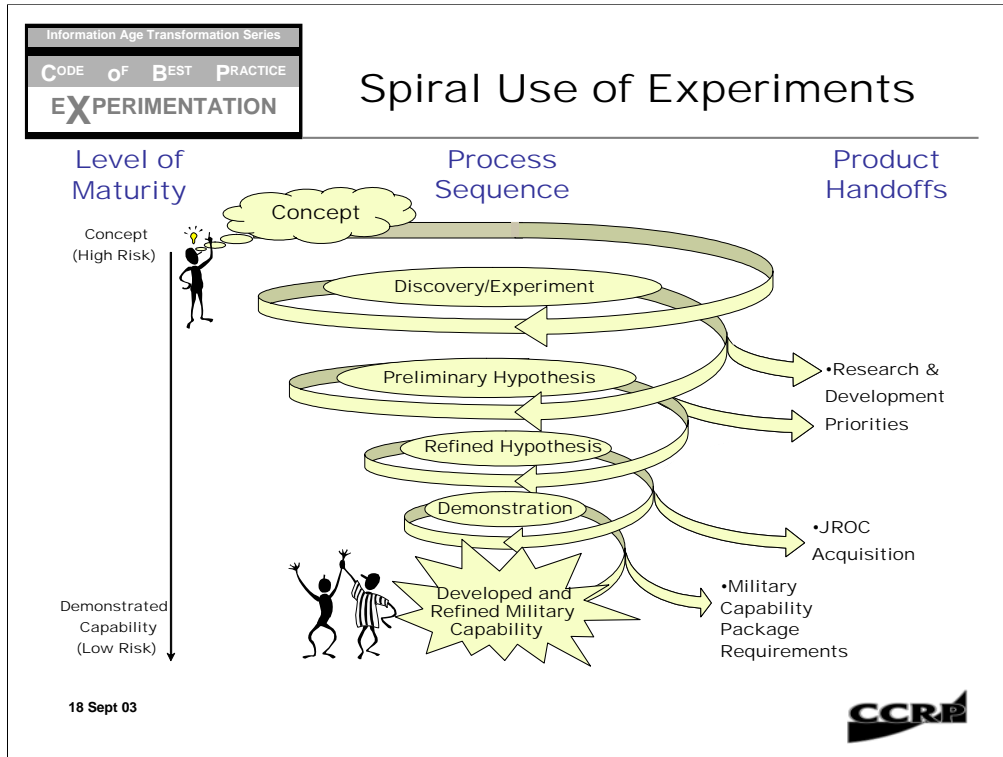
Information Age Transformation Series

CODE OF BEST PRACTICE

EXPERIMENTATION

Spiral Use of Experiments

Level of Maturity

Process Sequence

Product Handoffs

Concept

Concept (High Risk)

Discovery/Experiment

Preliminary Hypothesis

Refined Hypothesis

Demonstration

Developed and Refined Military Capability

Demonstrated Capability (Low Risk)

•Research & Development Priorities

•JROC Acquisition

•Military Capability Package Requirements

18 Sept 03

CCRP